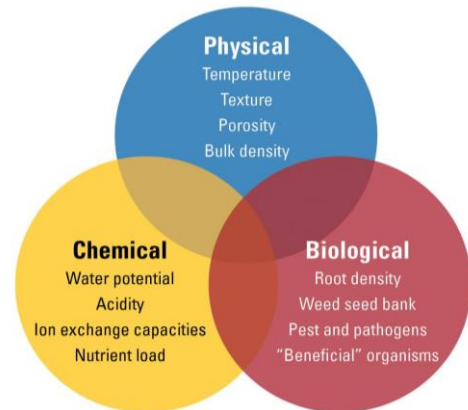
Physical
Temperature
Texture
Porosity
Bulk density

Chemical
Water potential
Acidity
Ion exchange capacities
Nutrient load

Biological
Root density
Weed seed bank
Pest and pathogens
"Beneficial" organisms